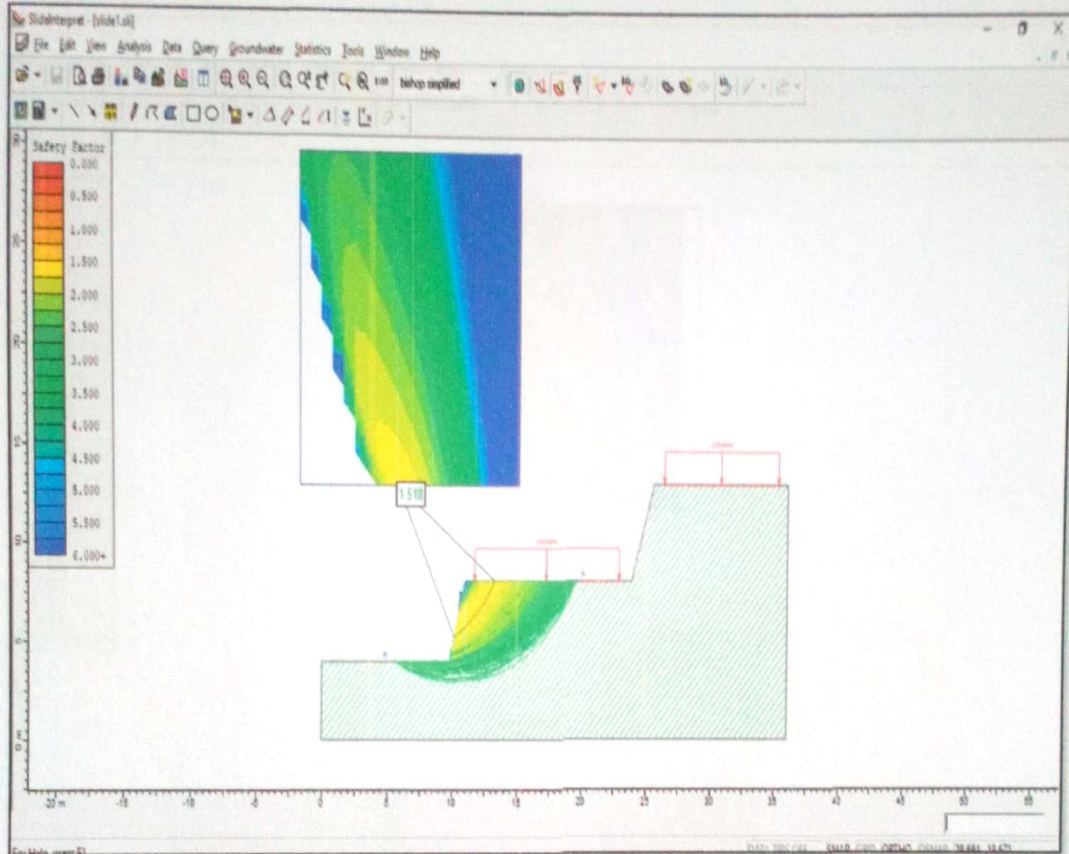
Slideinterpret - [slide1.sli]

File Edit View Analysis Data Query Groundwater Statistics Tools Window Help

bishop simplified

Safety Factor
0.000
0.500
1.000
1.500
2.000
2.500
3.000
3.500
4.000
4.500
5.000
5.500
6.000+

1.518

-20 m
-15
-10
-5
0
5
10
15
20
25
30
35
40
45
50
55

For Help, press F1

DATA TIPS OFF SNAP GRID ORTHO OSNAP